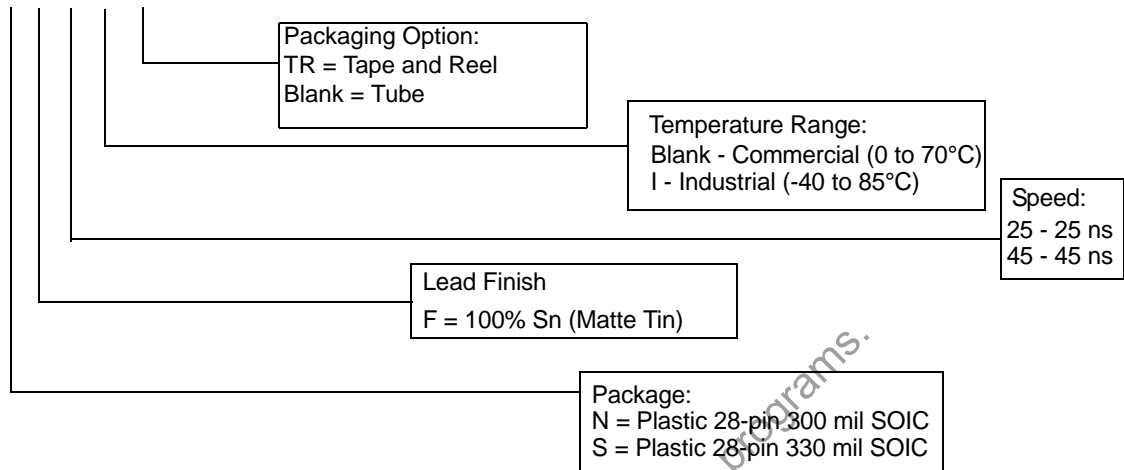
Packaging Option:
TR = Tape and Reel
Blank = Tube

Temperature Range:
Blank - Commercial (0 to 70°C)
I - Industrial (-40 to 85°C)

Speed:
25 - 25 ns
45 - 45 ns

Lead Finish
F = 100% Sn (Matte Tin)

Package:
N = Plastic 28-pin 300 mil SOIC
S = Plastic 28-pin 330 mil SOIC

programs.